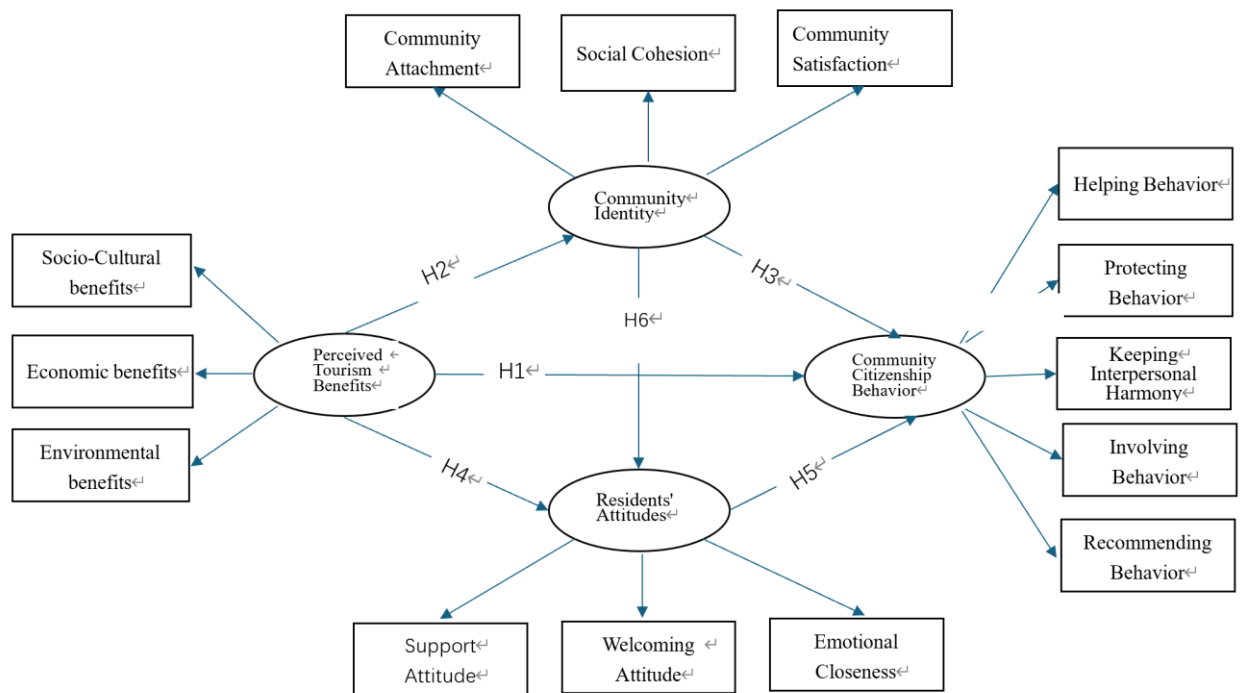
Community Attachment

Social Cohesion

Community Satisfaction

Community Identity

Helping Behavior

Socio-Cultural benefits

H2

H3

Protecting Behavior

H6

Economic benefits

Perceived Tourism Benefits

H1

Community Citizenship Behavior

Keeping Interpersonal Harmony

Environmental benefits

H4

H5

Involving Behavior

Residents' Attitudes

Recommending Behavior

Support Attitude

Welcoming Attitude

Emotional Closeness